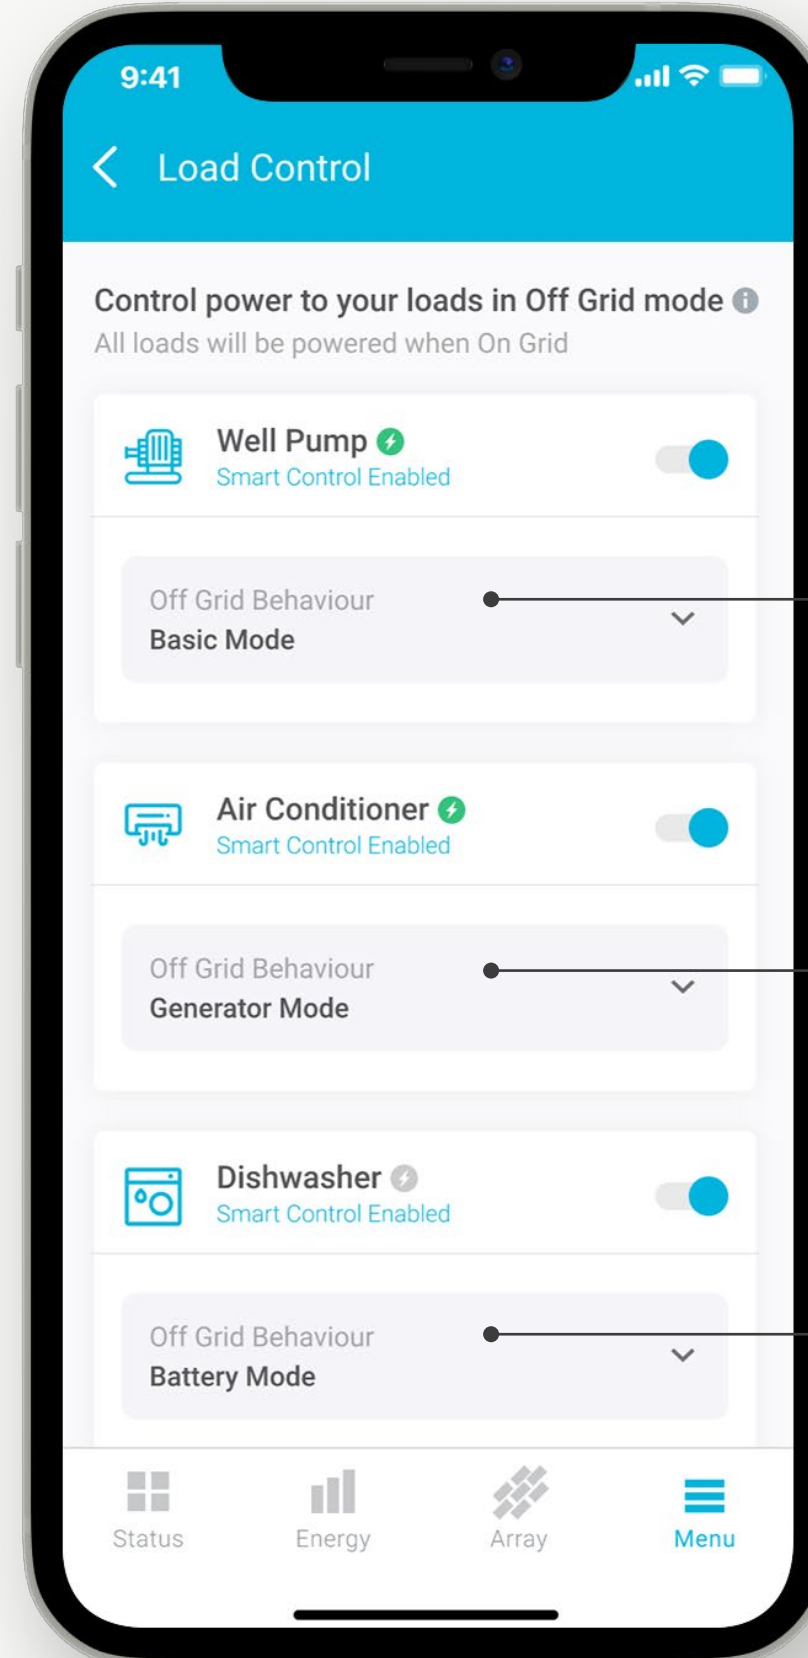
9:41

Load Control

Control power to your loads in Off Grid mode
All loads will be powered when On Grid

Well Pump
Smart Control Enabled

Off Grid Behaviour
Basic Mode

Air Conditioner
Smart Control Enabled

Off Grid Behaviour
Generator Mode

Dishwasher
Smart Control Enabled

Off Grid Behaviour
Battery Mode

Status
Energy
Array
Menu